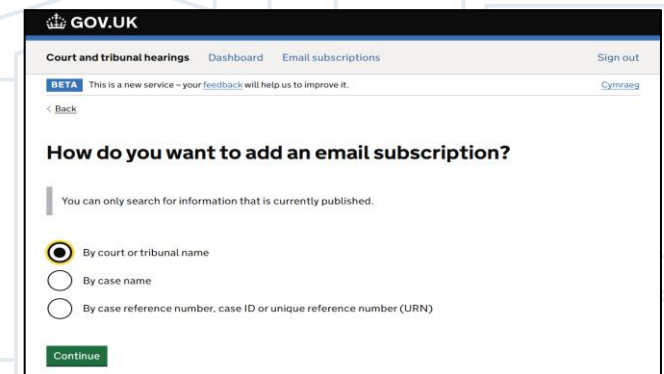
GOV.UK

Court and tribunal hearings Dashboard Email subscriptions Sign out

BETA This is a new service – your feedback will help us to improve it. Cymraeg

< Back

How do you want to add an email subscription?

You can only search for information that is currently published.

By court or tribunal name

By case name

By case reference number, case ID or unique reference number (URN)

Continue